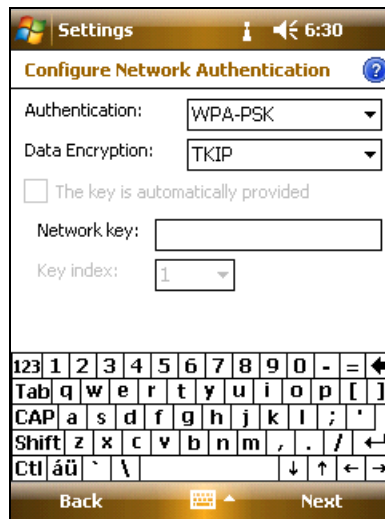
Settings 6:30

Configure Network Authentication

Authentication: WPA-PSK

Data Encryption: TKIP

The key is automatically provided

Network key:

Key index: 1

123 1 2 3 4 5 6 7 8 9 0 - =
Tab q w e r t y u i o p [ ]
CAP a s d f g h j k l ; '
Shift z x c v b n m , . /
Ctl áü ` \

Back Next